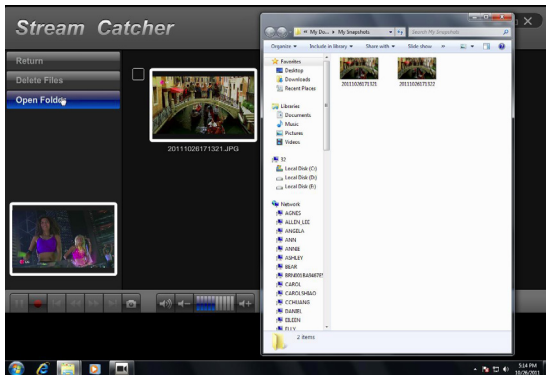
Stream Catcher

Return

Delete Files

Open Folder

20111026171321.JPG

« My Do... ▸ My Snapshots

Search My Snapshots

Organize ▾ Include in library ▾ Share with ▾ Slide show »

Favorites
Desktop
Downloads
Recent Places

Libraries
Documents
Music
Pictures
Videos

Local Disk (C:)
Local Disk (D:)
Local Disk (E:)

Network
AGNES
ALLEN_LEE
ANGELA
ANN
ANNIE
ASHLEY
BEAR
CAROL
CAROLSHAO
CCHUANG
DANIEL
EILEEN
ELLY

20111026171321

20111026171322

2 items

5:14 PM
10/26/2011